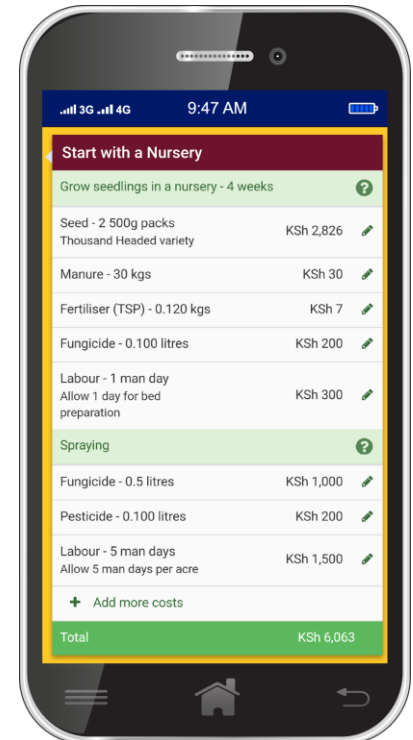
3G 4G 9:47 AM

Start with a Nursery

Grow seedlings in a nursery - 4 weeks

| | |
|---|---|
| Seed - 2 500g packs<br>Thousand Headed variety | KSh 2,826 |
| Manure - 30 kgs | KSh 30 |
| Fertiliser (TSP) - 0.120 kgs | KSh 7 |
| Fungicide - 0.100 litres | KSh 200 |
| Labour - 1 man day<br>Allow 1 day for bed preparation | KSh 300 |

Spraying

| | |
|---|---|
| Fungicide - 0.5 litres | KSh 1,000 |
| Pesticide - 0.100 litres | KSh 200 |
| Labour - 5 man days<br>Allow 5 man days per acre | KSh 1,500 |

+ Add more costs

Total KSh 6,063